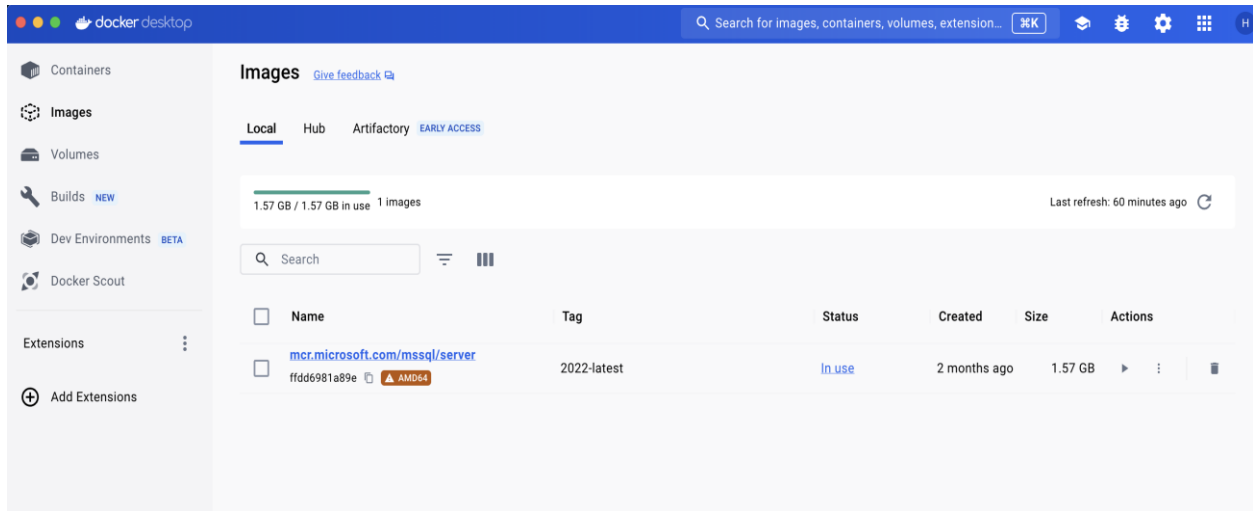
docker desktop

Search for images, containers, volumes, extension... ⌘K

H

Containers
Images
Volumes
Builds NEW
Dev Environments BETA
Docker Scout

Extensions

Add Extensions

Images Give feedback

Local Hub Artifactory EARLY ACCESS

1.57 GB / 1.57 GB in use 1 images

Last refresh: 60 minutes ago

Search

| | Name | Tag | Status | Created | Size | Actions |
|---|---|---|---|---|---|---|
| | mcr.microsoft.com/mssql/server ffdd6981a89e AMD64 | 2022-latest | In use | 2 months ago | 1.57 GB | |